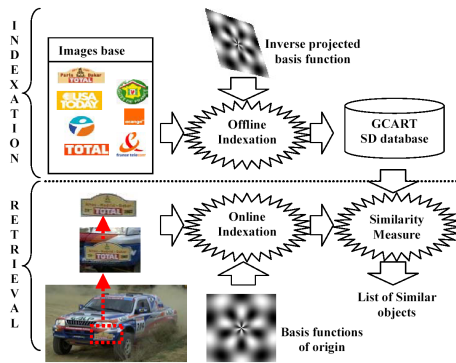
I N D E X A T I O N

Images base

Paris Dakar TOTAL

USA TODAY

LVI

orange

TOTAL

Inverse projected basis function

Offline Indexation

GCART SD database

R E T R I E V A L

TOTAL

TOTAL

Online Indexation

Similarity Measure

List of Similar objects

Basis functions of origin